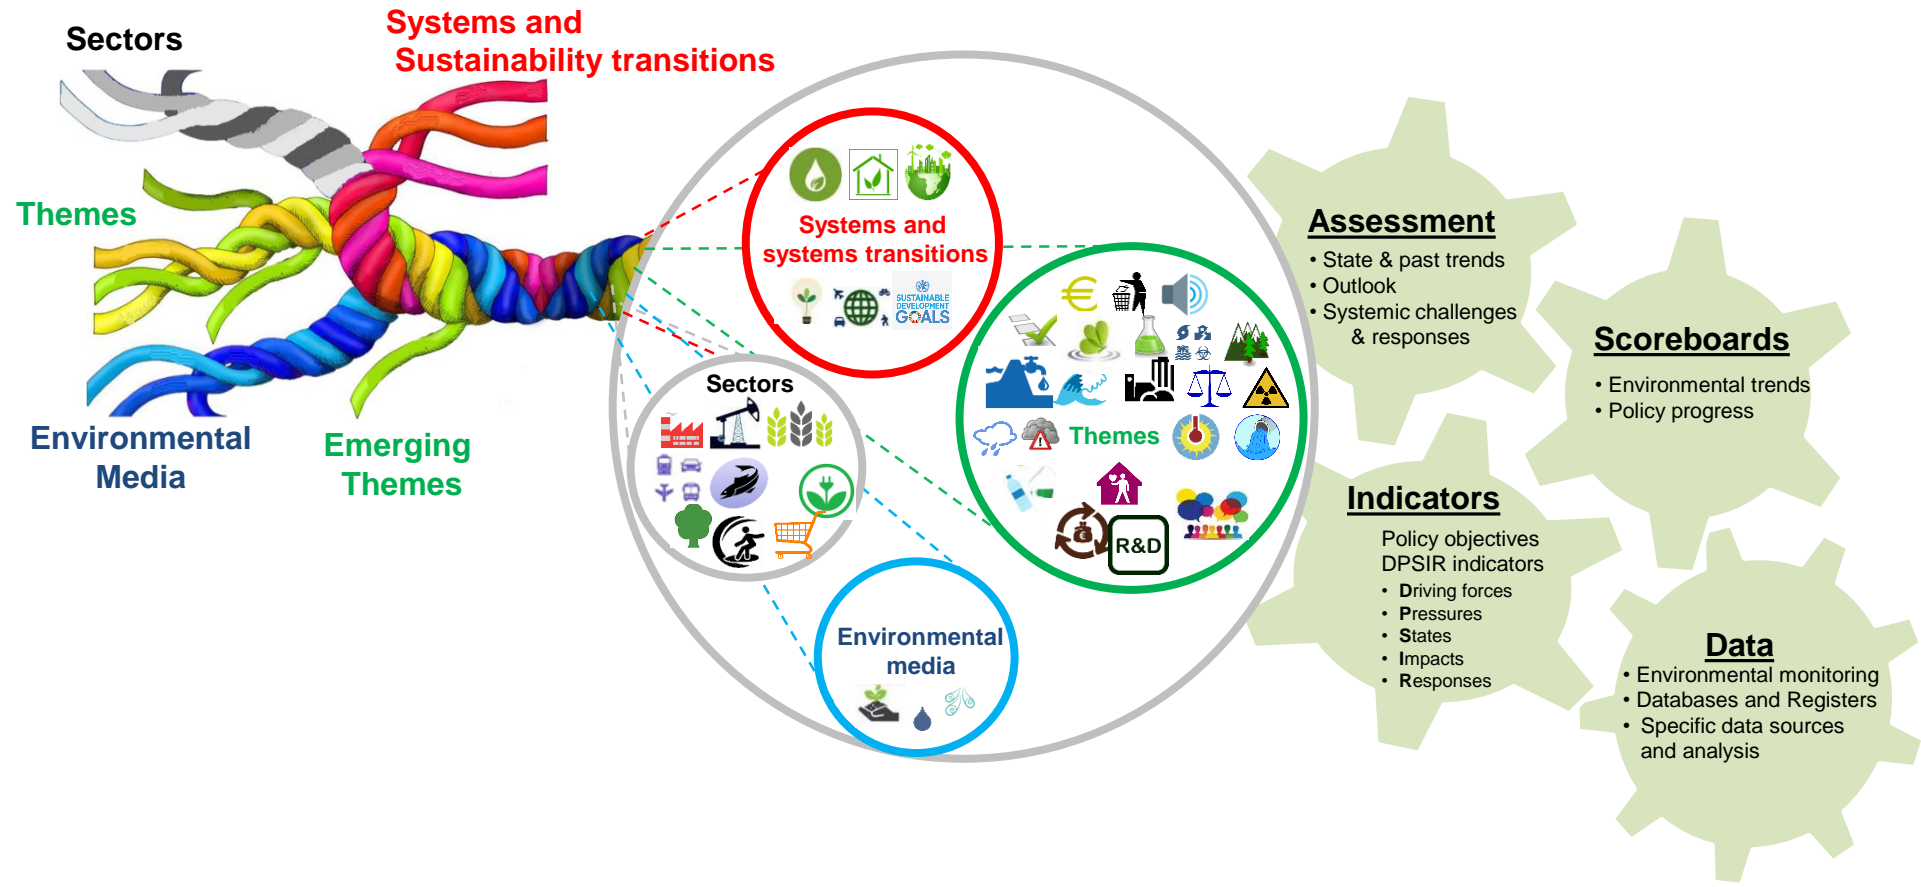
Sectors

Systems and
Sustainability transitions

Themes

Environmental
Media

Emerging
Themes

Systems and
systems transitions

SUSTAINABLE DEVELOPMENT GOALS

Sectors

Themes

R&D

Environmental
media

Assessment
• State & past trends
• Outlook
• Systemic challenges & responses

Scoreboards
• Environmental trends
• Policy progress

Indicators
Policy objectives
DPSIR indicators
• Driving forces
• Pressures
• States
• Impacts
• Responses

Data
• Environmental monitoring
• Databases and Registers
• Specific data sources and analysis